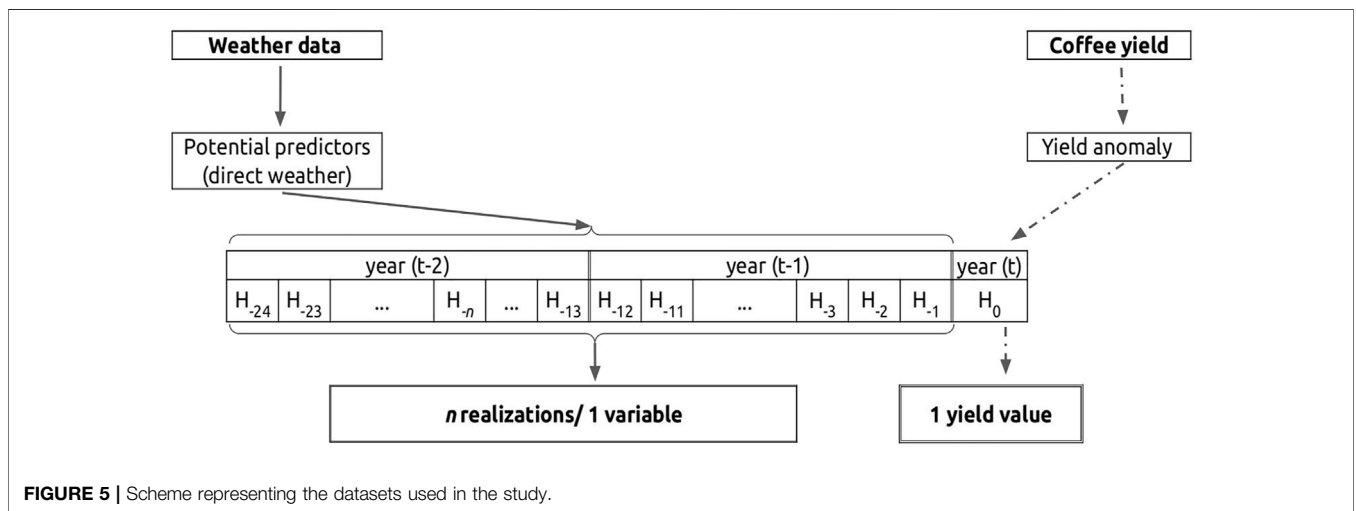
Weather data

Coffee yield

Potential predictors (direct weather)

Yield anomaly

| year (t-2) | | | | | | year (t-1) | | | | | | year (t) |
|---|---|---|---|---|---|---|---|---|---|---|---|---|
| $H_{-24}$ | $H_{-23}$ | ... | $H_{-n}$ | ... | $H_{-13}$ | $H_{-12}$ | $H_{-11}$ | ... | $H_{-3}$ | $H_{-2}$ | $H_{-1}$ | $H_0$ |

*n* realizations/ 1 variable

1 yield value

**FIGURE 5 |** Scheme representing the datasets used in the study.